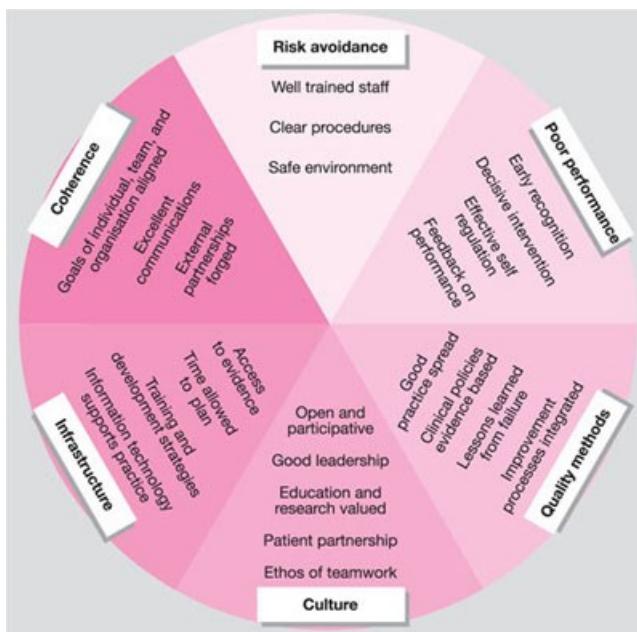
Risk avoidance

Well trained staff

Clear procedures

Safe environment

Poor performance

Early recognition

Decisive intervention

Effective self regulation

Feedback on performance

Quality methods

Good practice spread

Clinical policies evidence based

Lessons learned from failure

Improvement processes integrated

Culture

Open and participative

Good leadership

Education and research valued

Patient partnership

Ethos of teamwork

Infrastructure

Access to evidence

Time allowed to plan

Training and development strategies

Information technology supports practice

Coherence

Goals of individual, team, and organisation aligned

Excellent communications

External partnerships forged